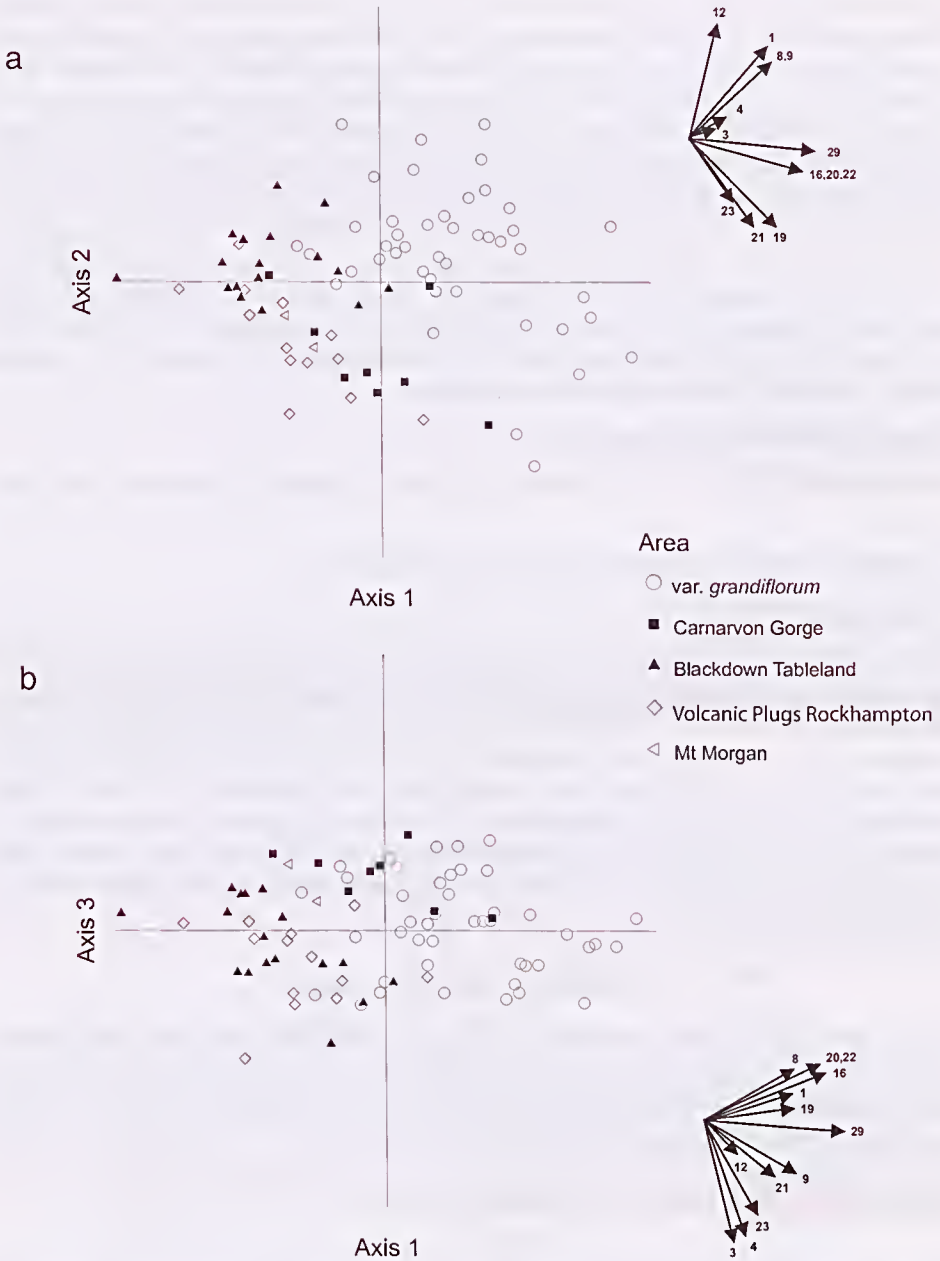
a

12
1
8,9
4
3
29
16,20,22
23
21 19

Axis 2

Axis 1

Area
var. *grandiflorum*
Carnarvon Gorge
Blackdown Tableland
Volcanic Plugs Rockhampton
Mt Morgan

b

Axis 3

8
20,22
16
1
19
29
12
9
21
23
3 4

Axis 1